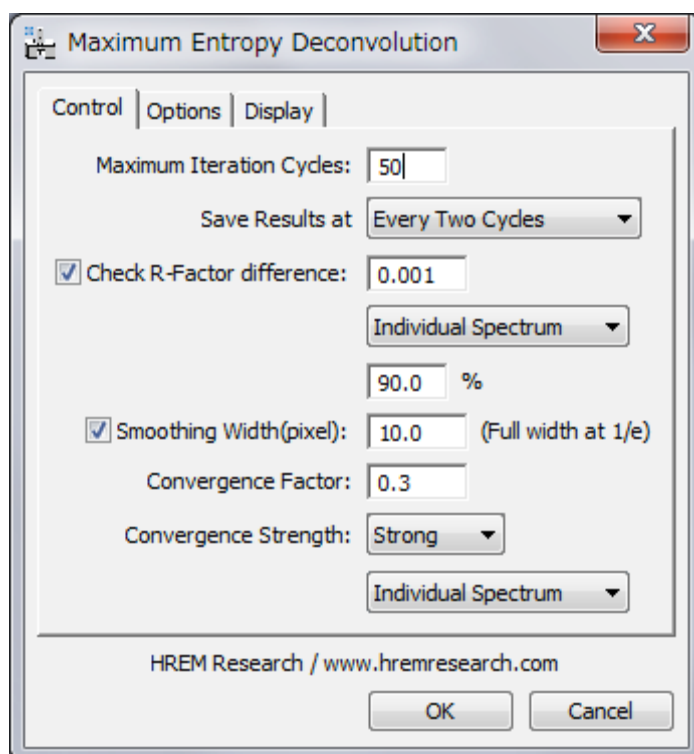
Maximum Entropy Deconvolution

Control | Options | Display

Maximum Iteration Cycles: 50

Save Results at Every Two Cycles

Check R-Factor difference: 0.001

Individual Spectrum

90.0 %

Smoothing Width(pixel): 10.0 (Full width at 1/e)

Convergence Factor: 0.3

Convergence Strength: Strong

Individual Spectrum

HREM Research / www.hremresearch.com

OK Cancel